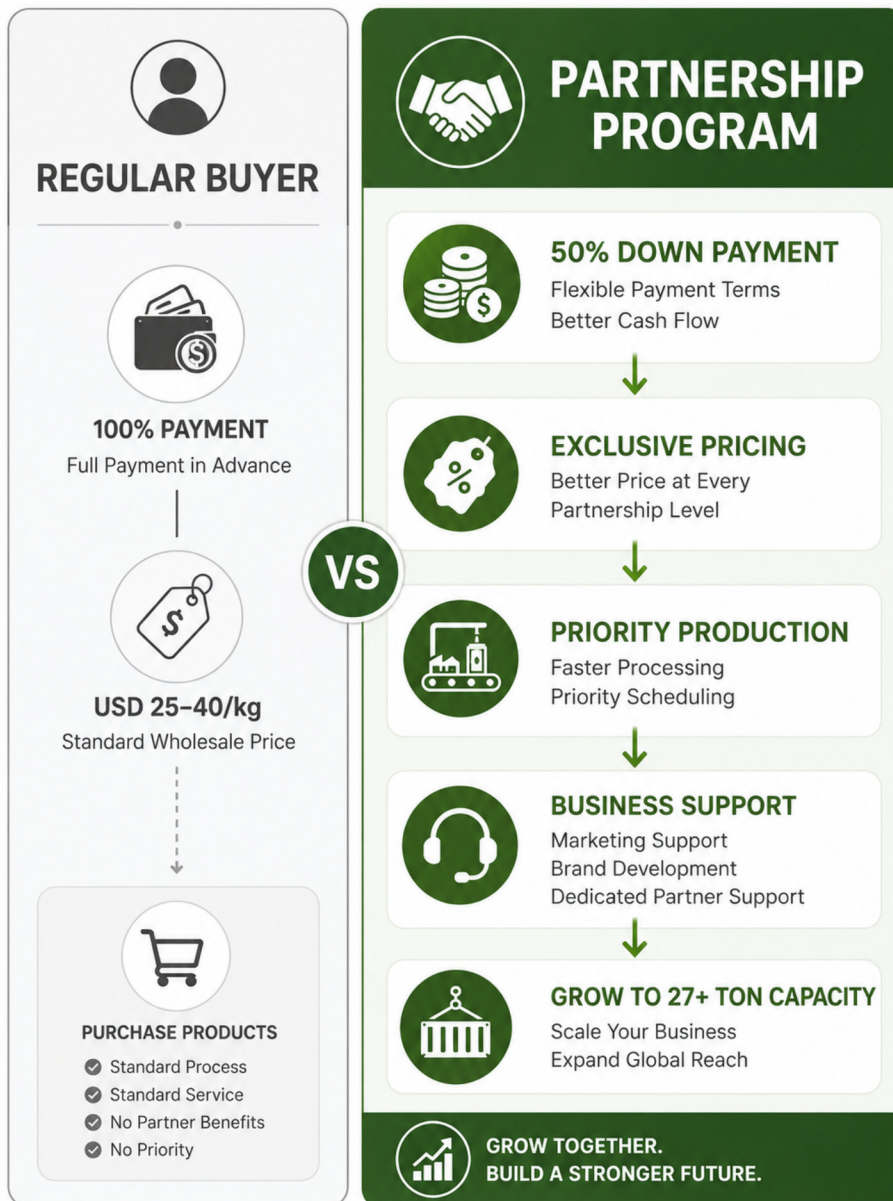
REGULAR BUYER

100% PAYMENT
Full Payment in Advance

USD 25–40/kg
Standard Wholesale Price

PURCHASE PRODUCTS
Standard Process
Standard Service
No Partner Benefits
No Priority

VS

PARTNERSHIP PROGRAM

50% DOWN PAYMENT
Flexible Payment Terms
Better Cash Flow

EXCLUSIVE PRICING
Better Price at Every Partnership Level

PRIORITY PRODUCTION
Faster Processing
Priority Scheduling

BUSINESS SUPPORT
Marketing Support
Brand Development
Dedicated Partner Support

GROW TO 27+ TON CAPACITY
Scale Your Business
Expand Global Reach

GROW TOGETHER.
BUILD A STRONGER FUTURE.